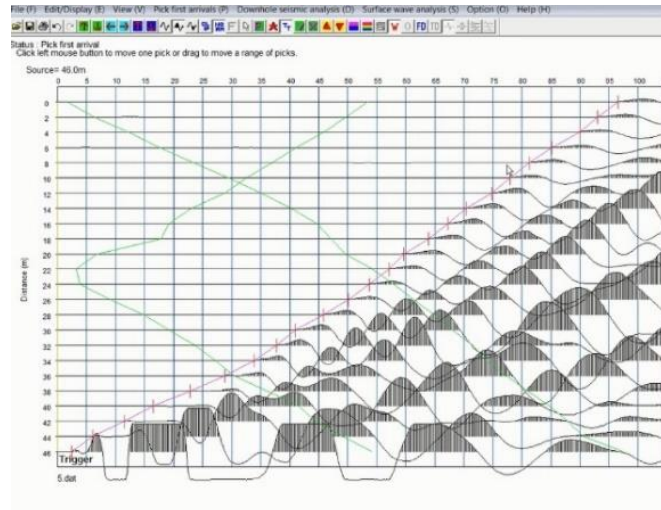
File (F) Edit/Display (E) View (V) Pick first arrivals (P) Downhole seismic analysis (D) Surface wave analysis (S) Option (O) Help (H)

Status : Pick first arrival
Click left mouse button to move one pick or drag to move a range of picks.

Source= 46.0m

0 5 10 15 20 25 30 35 40 45 50 55 60 65 70 75 80 85 90 95 100

0
2
4
6
8
10
12
14
16
18
20
22
24
26
28
30
32
34
36
38
40
42
44
46

Distance (m)

Trigger
5.dat